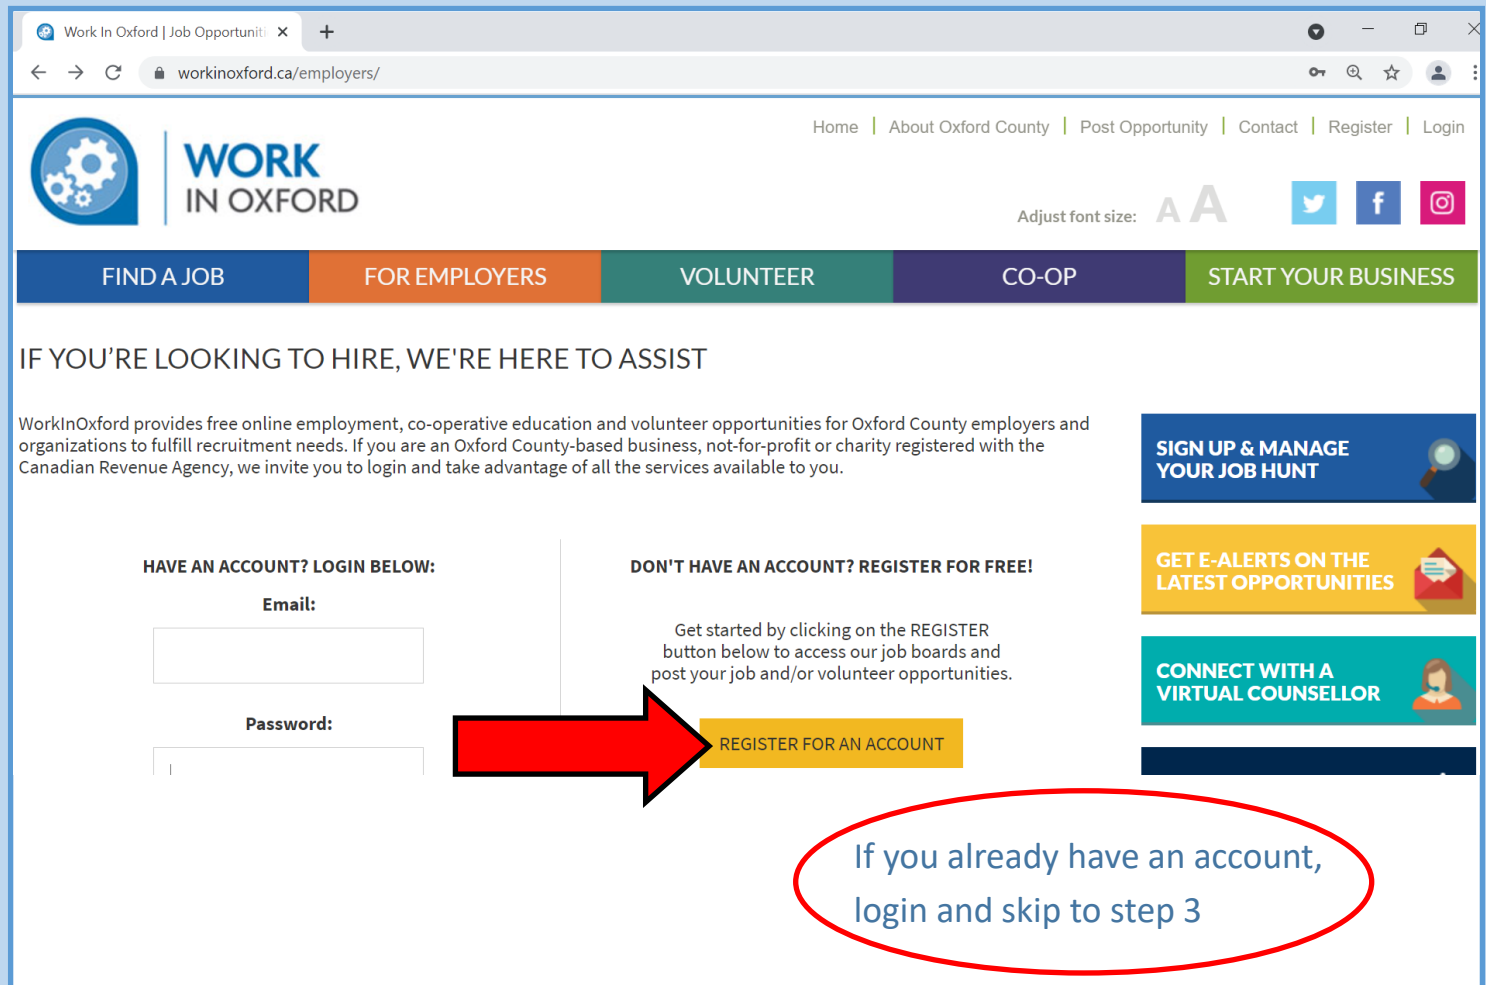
Work In Oxford | Job Opportuniti ×

workinoxford.ca/employers/

WORK IN OXFORD

Home | About Oxford County | Post Opportunity | Contact | Register | Login

Adjust font size: A A

FIND A JOB | FOR EMPLOYERS | VOLUNTEER | CO-OP | START YOUR BUSINESS

IF YOU'RE LOOKING TO HIRE, WE'RE HERE TO ASSIST

WorkInOxford provides free online employment, co-operative education and volunteer opportunities for Oxford County employers and organizations to fulfill recruitment needs. If you are an Oxford County-based business, not-for-profit or charity registered with the Canadian Revenue Agency, we invite you to login and take advantage of all the services available to you.

HAVE AN ACCOUNT? LOGIN BELOW:

Email:

Password:

DON'T HAVE AN ACCOUNT? REGISTER FOR FREE!

Get started by clicking on the REGISTER button below to access our job boards and post your job and/or volunteer opportunities.

REGISTER FOR AN ACCOUNT

SIGN UP & MANAGE YOUR JOB HUNT

GET E-ALERTS ON THE LATEST OPPORTUNITIES

CONNECT WITH A VIRTUAL COUNSELLOR

If you already have an account, login and skip to step 3